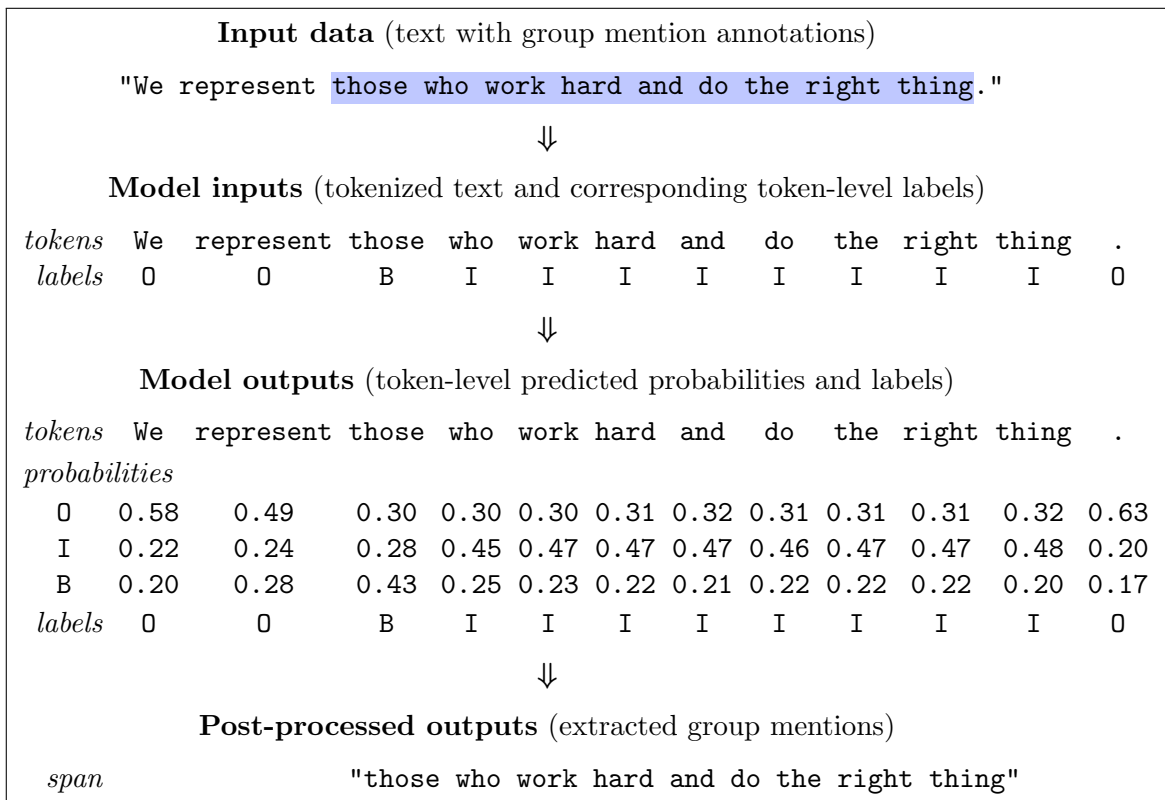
**Input data** (text with group mention annotations)

"We represent those who work hard and do the right thing."

⇓

**Model inputs** (tokenized text and corresponding token-level labels)

| *tokens* | We | represent | those | who | work | hard | and | do | the | right | thing | . |
|---|---|---|---|---|---|---|---|---|---|---|---|---|
| *labels* | O | O | B | I | I | I | I | I | I | I | I | O |

⇓

**Model outputs** (token-level predicted probabilities and labels)

| *tokens* | We | represent | those | who | work | hard | and | do | the | right | thing | . |
|---|---|---|---|---|---|---|---|---|---|---|---|---|
| *probabilities* | | | | | | | | | | | | |
| O | 0.58 | 0.49 | 0.30 | 0.30 | 0.30 | 0.31 | 0.32 | 0.31 | 0.31 | 0.31 | 0.32 | 0.63 |
| I | 0.22 | 0.24 | 0.28 | 0.45 | 0.47 | 0.47 | 0.47 | 0.46 | 0.47 | 0.47 | 0.48 | 0.20 |
| B | 0.20 | 0.28 | 0.43 | 0.25 | 0.23 | 0.22 | 0.21 | 0.22 | 0.22 | 0.22 | 0.20 | 0.17 |
| *labels* | O | O | B | I | I | I | I | I | I | I | I | O |

⇓

**Post-processed outputs** (extracted group mentions)

*span* "those who work hard and do the right thing"